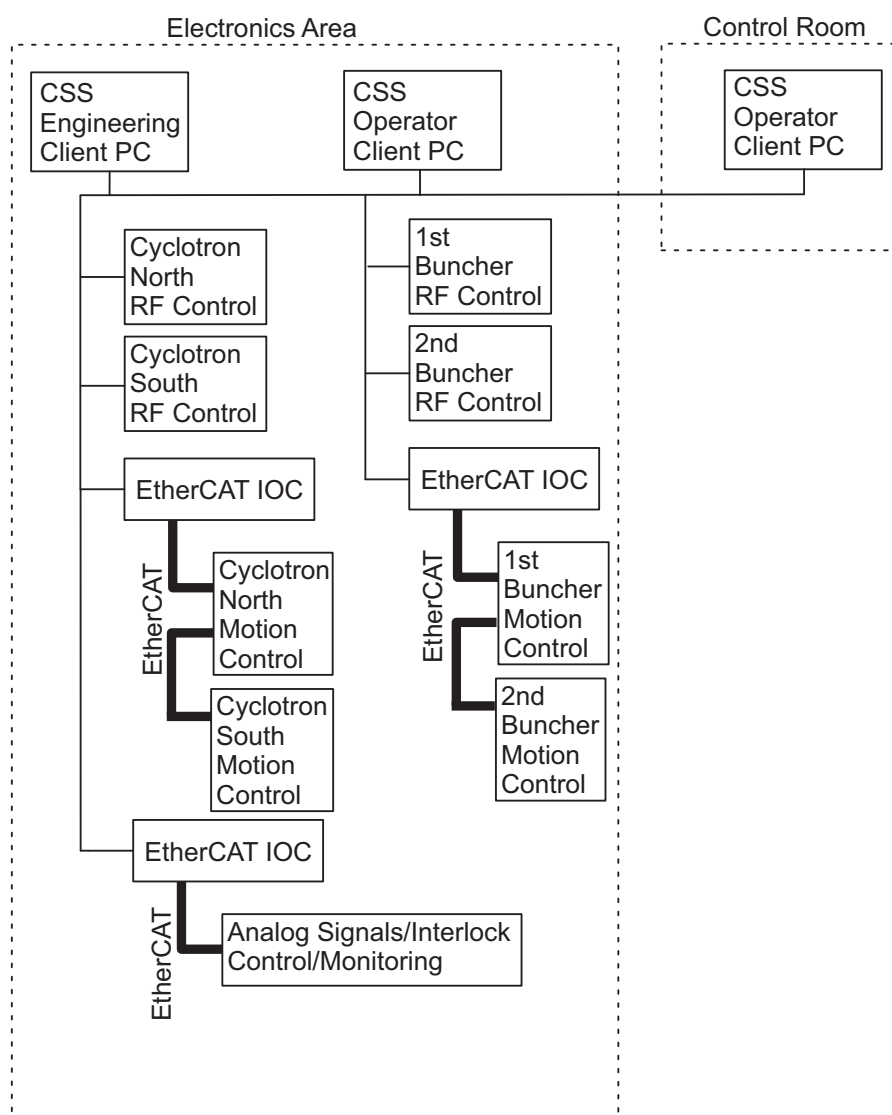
Electronics Area

Control Room

CSS Engineering Client PC

CSS Operator Client PC

CSS Operator Client PC

Cyclotron North RF Control

Cyclotron South RF Control

1st Buncher RF Control

2nd Buncher RF Control

EtherCAT IOC

EtherCAT

Cyclotron North Motion Control

Cyclotron South Motion Control

EtherCAT IOC

EtherCAT

1st Buncher Motion Control

2nd Buncher Motion Control

EtherCAT IOC

EtherCAT

Analog Signals/Interlock Control/Monitoring